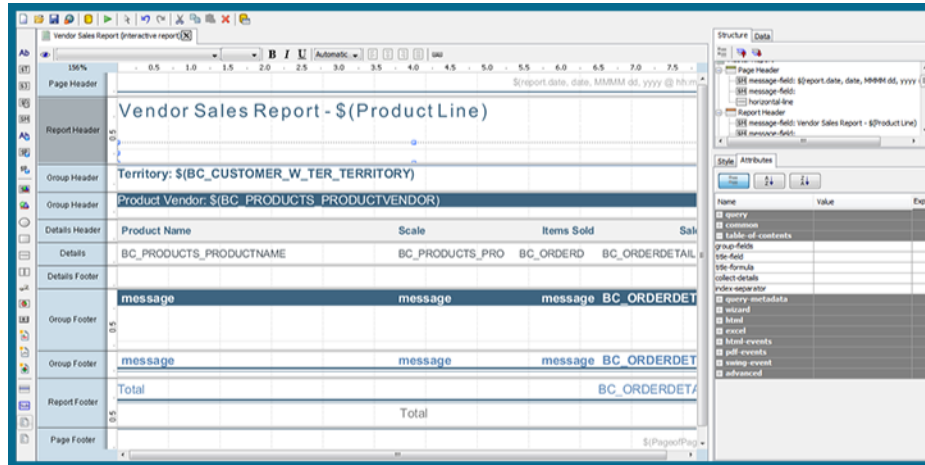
Vendor Sales Report (interactive report)

156%

Automatic

0.5 · 1.0 · 1.5 · 2.0 · 2.5 · 3.0 · 3.5 · 4.0 · 4.5 · 5.0 · 5.5 · 6.0 · 6.5 · 7.0 · 7.5

Page Header

$(report date, date, MMMM dd, yyyy @ hh:m

Report Header

Vendor Sales Report - $(ProductLine)

Group Header

Territory: $(BC_CUSTOMER_W_TER_TERRITORY)

Group Header

Product Vendor: $(BC_PRODUCTS_PRODUCTVENDOR)

Details Header

| Product Name | Scale | Items Sold | Sal |
|---|---|---|---|
| BC_PRODUCTS_PRODUCTNAME | BC_PRODUCTS_PRO | BC_ORDERD | BC_ORDERDETAIL |

Details

Details Footer

Group Footer

message message message BC_ORDERDET

Group Footer

message message message BC_ORDERDET

Report Footer

Total BC_ORDERDETA

Total

Page Footer

$(PageofPag

Structure Data

Page Header
message-field: $(report.date, date, MMMM dd, yyyy
message-field:
horizontal-line
Report Header
message-field: Vendor Sales Report - $(ProductLine)
message-field:

Style Attributes

| Name | Value | Exp |
|---|---|---|
| query | | |
| common | | |
| table-of-contents | | |
| group-fields | | |
| title-field | | |
| title-formula | | |
| collect-details | | |
| index-separator | | |
| query-metadata | | |
| wizard | | |
| html | | |
| excel | | |
| html-events | | |
| pdf-events | | |
| swing-event | | |
| advanced | | |